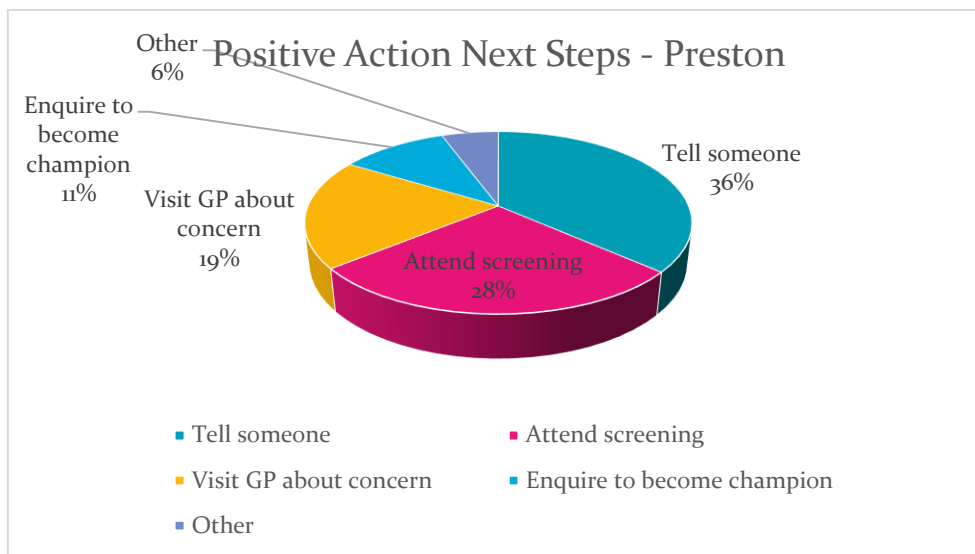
Positive Action Next Steps - Preston

Other
6%

Enquire to become champion
11%

Visit GP about concern
19%

Tell someone
36%

Attend screening
28%

Tell someone
Attend screening
Visit GP about concern
Enquire to become champion
Other